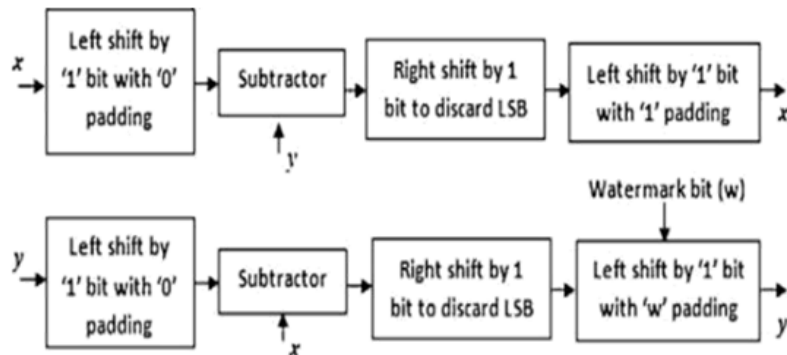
x

Left shift by '1' bit with '0' padding

Subtractor

y

Right shift by 1 bit to discard LSB

Left shift by '1' bit with '1' padding

x

Watermark bit (w)

y

Left shift by '1' bit with '0' padding

Subtractor

x

Right shift by 1 bit to discard LSB

Left shift by '1' bit with 'w' padding

y